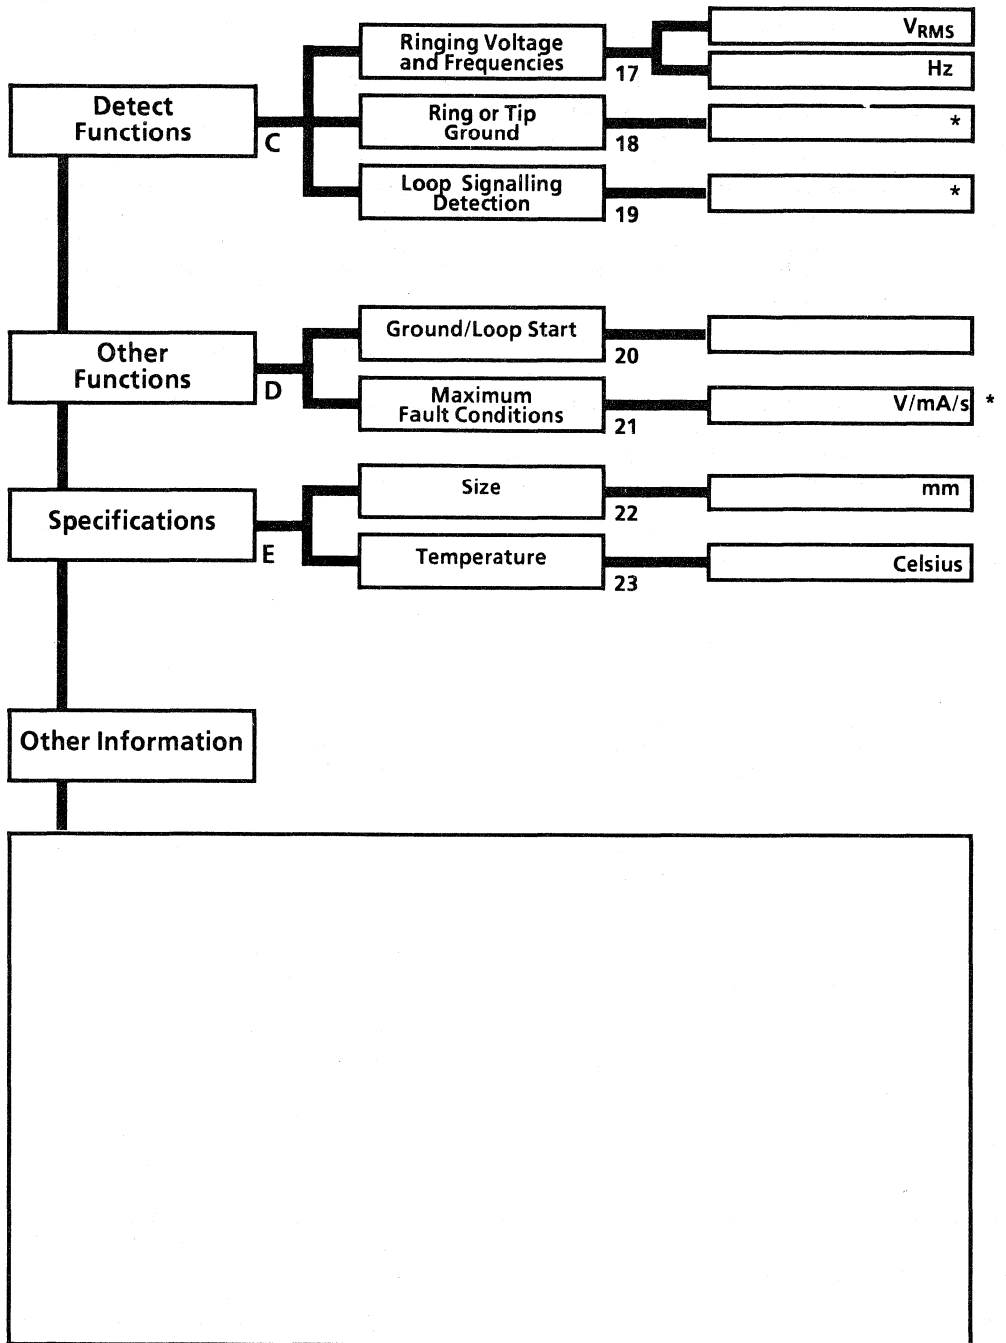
Detect Functions
C

Ringing Voltage and Frequencies
17
$V_{RMS}$
Hz

Ring or Tip Ground
18
*

Loop Signalling Detection
19
*

Other Functions
D

Ground/Loop Start
20

Maximum Fault Conditions
21
V/mA/s *

Specifications
E

Size
22
mm

Temperature
23
Celsius

Other Information